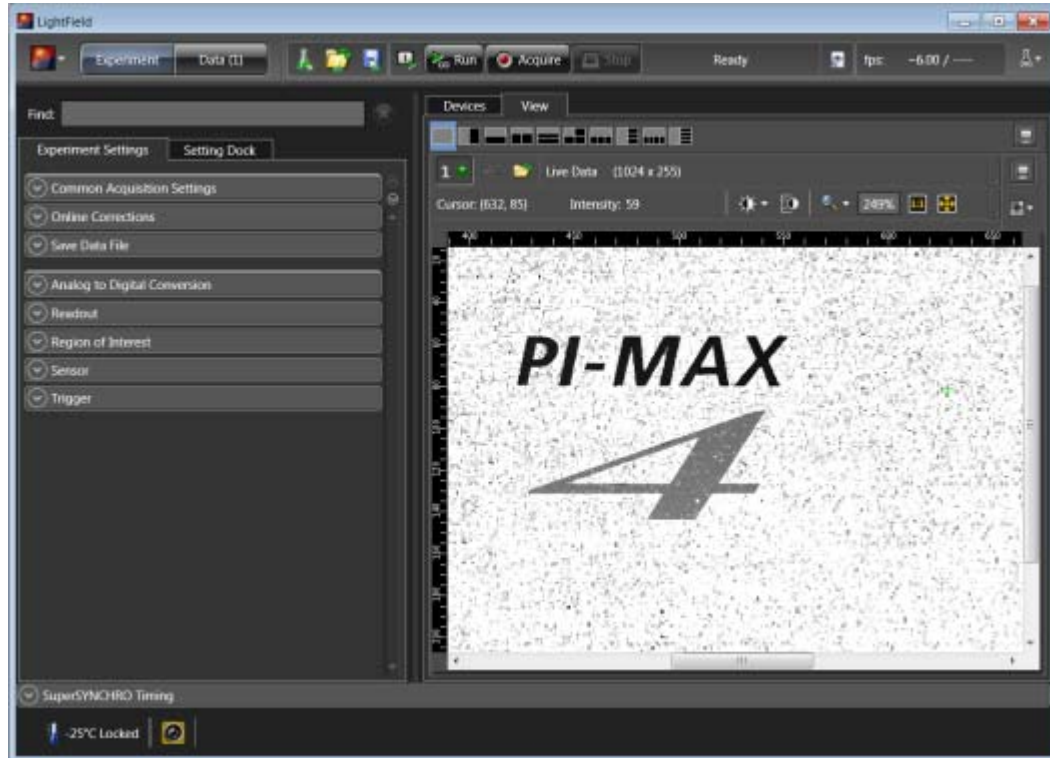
LightField

Experiment Data (1) Run Acquire Stop Ready fps: -6.00 / ----

Find:

Experiment Settings Setting Dock

Common Acquisition Settings
Online Corrections
Save Data File
Analog to Digital Conversion
Readout
Region of Interest
Sensor
Trigger

Devices View

1 Live Data (1024 x 255)

Cursor: (632, 85) Intensity: 59 249%

400 450 500 550 600 650

PI-MAX

4

SuperSYNCHRO Timing

-25°C Locked